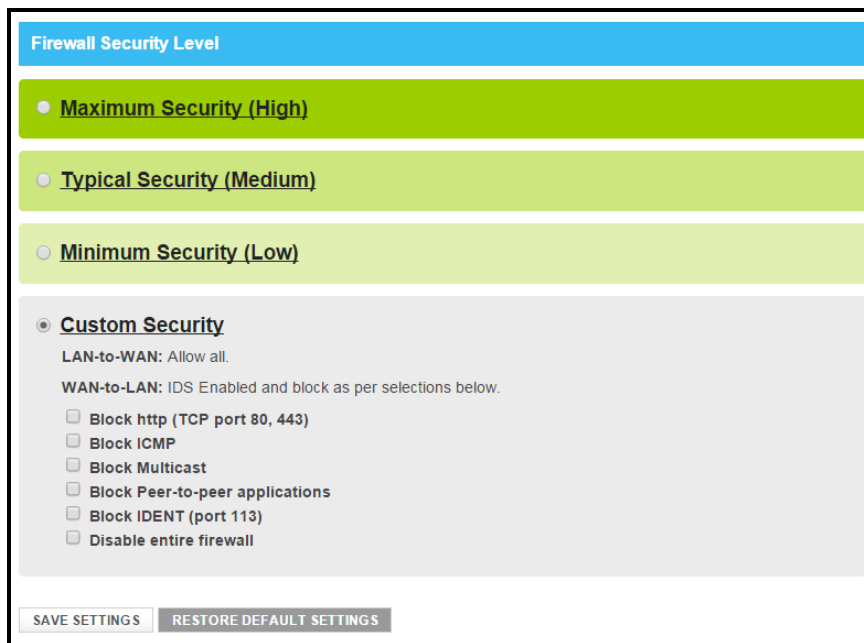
Firewall Security Level

Maximum Security (High)

Typical Security (Medium)

Minimum Security (Low)

Custom Security

LAN-to-WAN: Allow all.

WAN-to-LAN: IDS Enabled and block as per selections below.

Block http (TCP port 80, 443)
Block ICMP
Block Multicast
Block Peer-to-peer applications
Block IDENT (port 113)
Disable entire firewall

SAVE SETTINGS
RESTORE DEFAULT SETTINGS